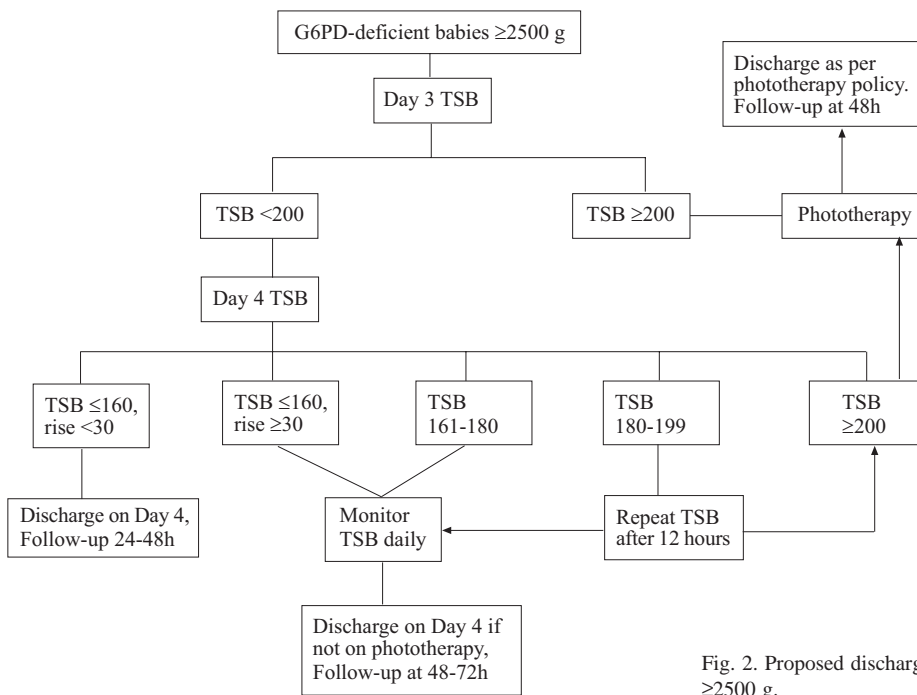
G6PD-deficient babies ≥2500 g

Day 3 TSB

Discharge as per phototherapy policy. Follow-up at 48h

TSB <200

TSB ≥200

Phototherapy

Day 4 TSB

TSB ≤160, rise <30

TSB ≤160, rise ≥30

TSB 161-180

TSB 180-199

TSB ≥200

Discharge on Day 4, Follow-up 24-48h

Monitor TSB daily

Repeat TSB after 12 hours

Discharge on Day 4 if not on phototherapy, Follow-up at 48-72h

Fig. 2. Proposed discharg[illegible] ≥2500 g.